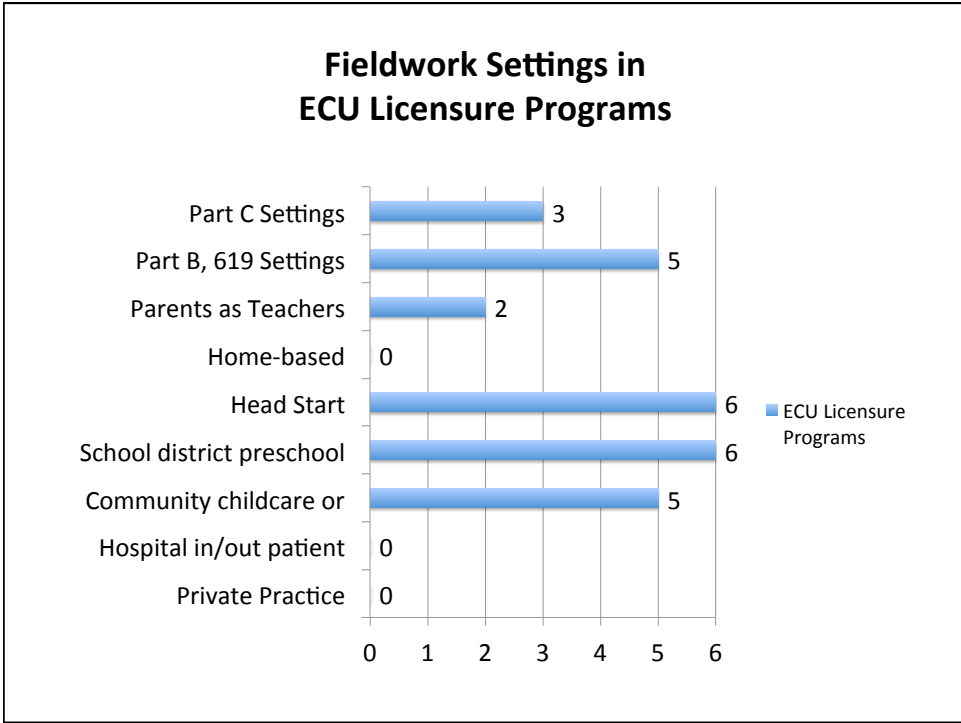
Fieldwork Settings in ECU Licensure Programs

Part C Settings 3
Part B, 619 Settings 5
Parents as Teachers 2
Home-based 0
Head Start 6
School district preschool 6
Community childcare or 5
Hospital in/out patient 0
Private Practice 0

0 1 2 3 4 5 6

ECU Licensure Programs